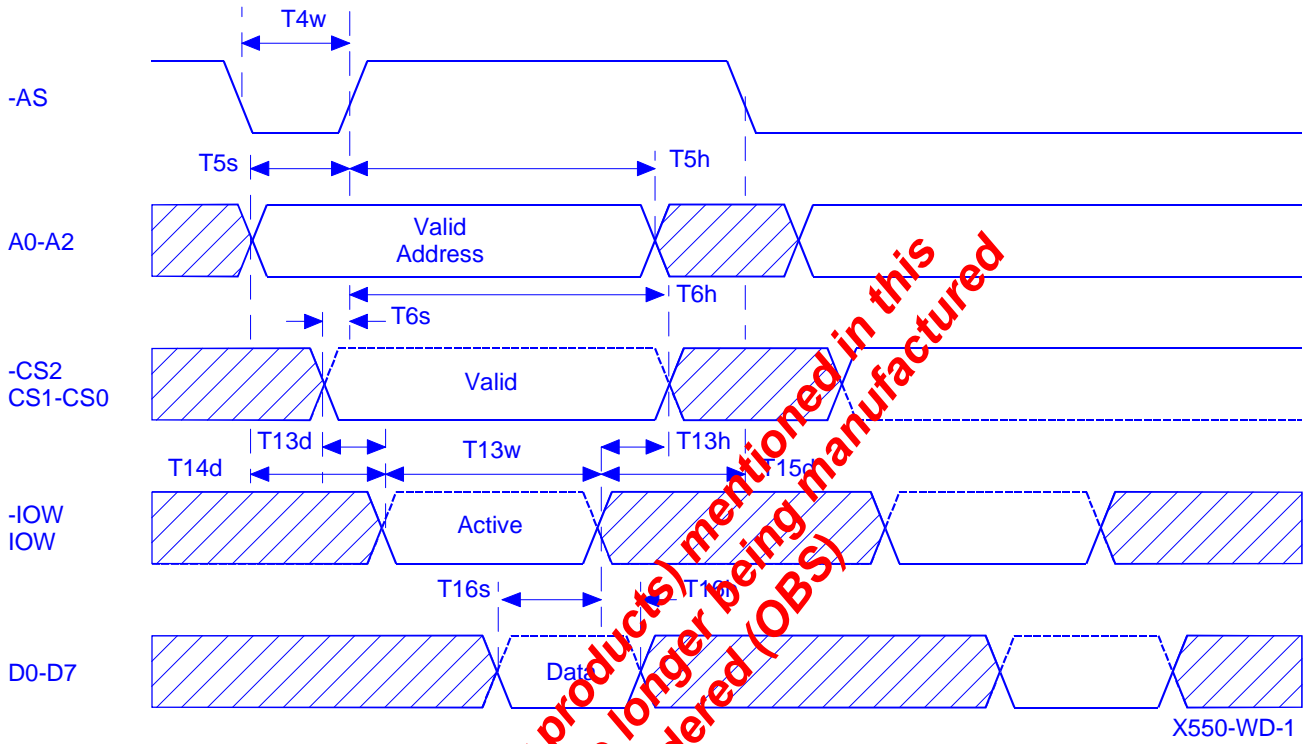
T4w

-AS

T5s

T5h

A0-A2

Valid Address

T6h

T6s

-CS2 CS1-CS0

Valid

T13d

T13w

T13h

T14d

T15d

-IOW IOW

Active

T16s

T16h

D0-D7

Data

X550-WD-1

products) mentioned in this
longer being manufactured
dered (OBS)